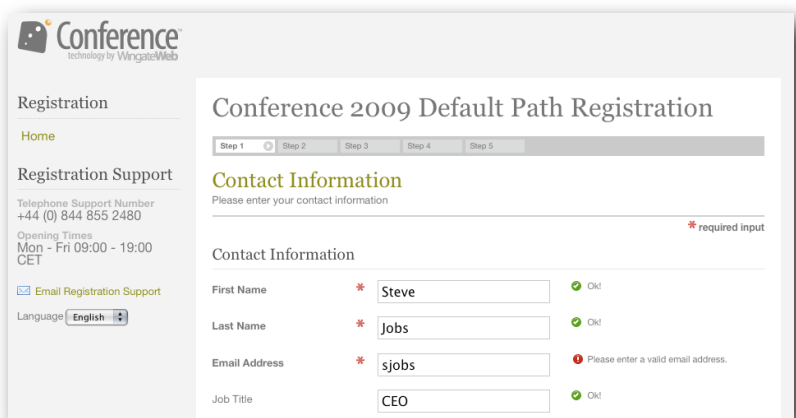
Conference
technology by WingateWeb

Registration

Home

Registration Support

Telephone Support Number
+44 (0) 844 855 2480

Opening Times
Mon - Fri 09:00 - 19:00 CET

Email Registration Support

Language English

Conference 2009 Default Path Registration

Step 1 Step 2 Step 3 Step 4 Step 5

Contact Information

Please enter your contact information

* required input

Contact Information

| | | | |
|---|---|---|---|
| First Name | * | Steve | Ok! |
| Last Name | * | Jobs | Ok! |
| Email Address | * | sjobs | Please enter a valid email address. |
| Job Title | | CEO | Ok! |